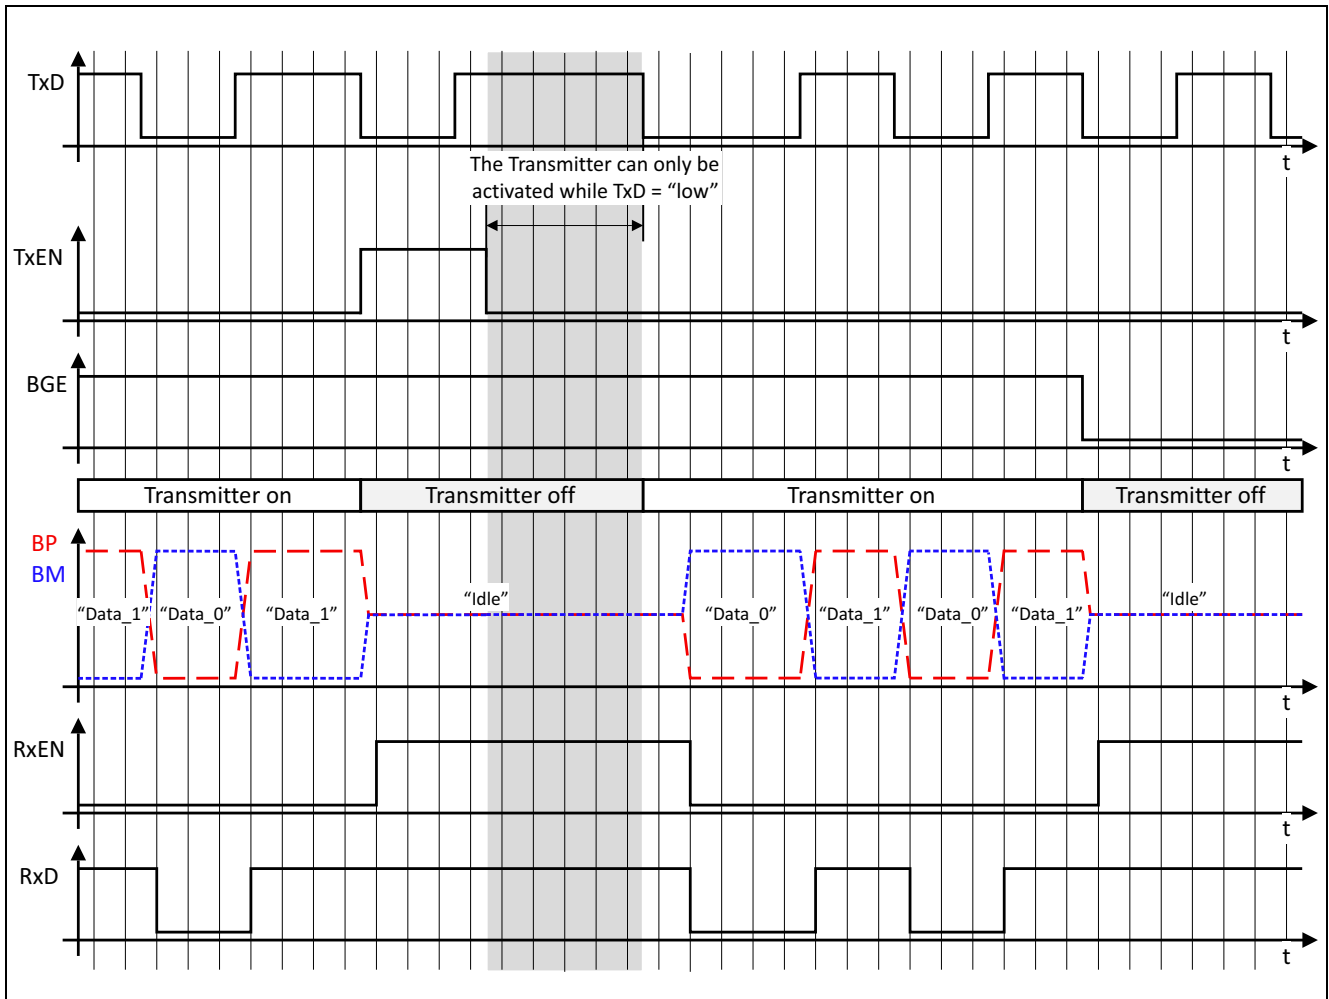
TxD

t

The Transmitter can only be activated while TxD = “low”

TxEN

t

BGE

t

| Transmitter on | Transmitter off | Transmitter on | Transmitter off |
|---|---|---|---|

BP
BM

“Data_1” “Data_0” “Data_1” “Idle” “Data_0” “Data_1” “Data_0” “Data_1” “Idle”

t

RxEN

t

RxD

t